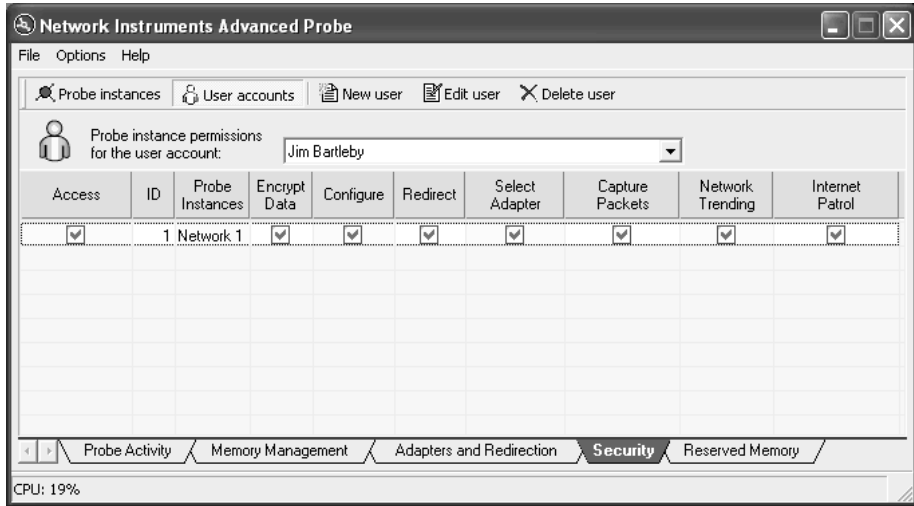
Network Instruments Advanced Probe

File Options Help

Probe instances | User accounts | New user | Edit user | Delete user

Probe instance permissions for the user account: Jim Bartleby

| Access | ID | Probe Instances | Encrypt Data | Configure | Redirect | Select Adapter | Capture Packets | Network Trending | Internet Patrol |
|---|---|---|---|---|---|---|---|---|---|
| ☑ | 1 | Network 1 | ☑ | ☑ | ☑ | ☑ | ☑ | ☑ | ☑ |

Probe Activity | Memory Management | Adapters and Redirection | Security | Reserved Memory

CPU: 19%